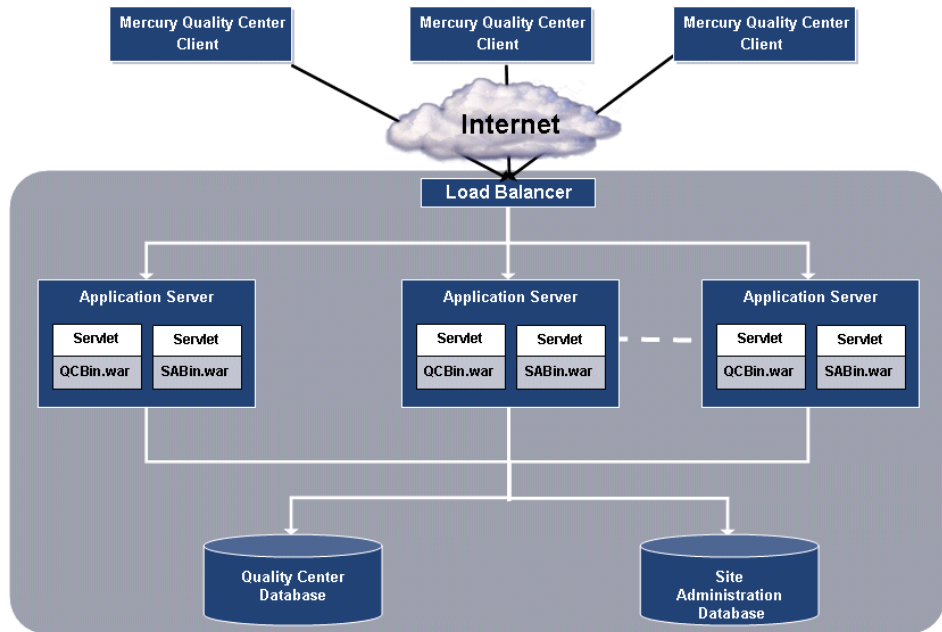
Mercury Quality Center Client

Mercury Quality Center Client

Mercury Quality Center Client

Internet

Load Balancer

Application Server

Servlet

QCBin.war

Servlet

SABin.war

Application Server

Servlet

QCBin.war

Servlet

SABin.war

Application Server

Servlet

QCBin.war

Servlet

SABin.war

Quality Center Database

Site Administration Database